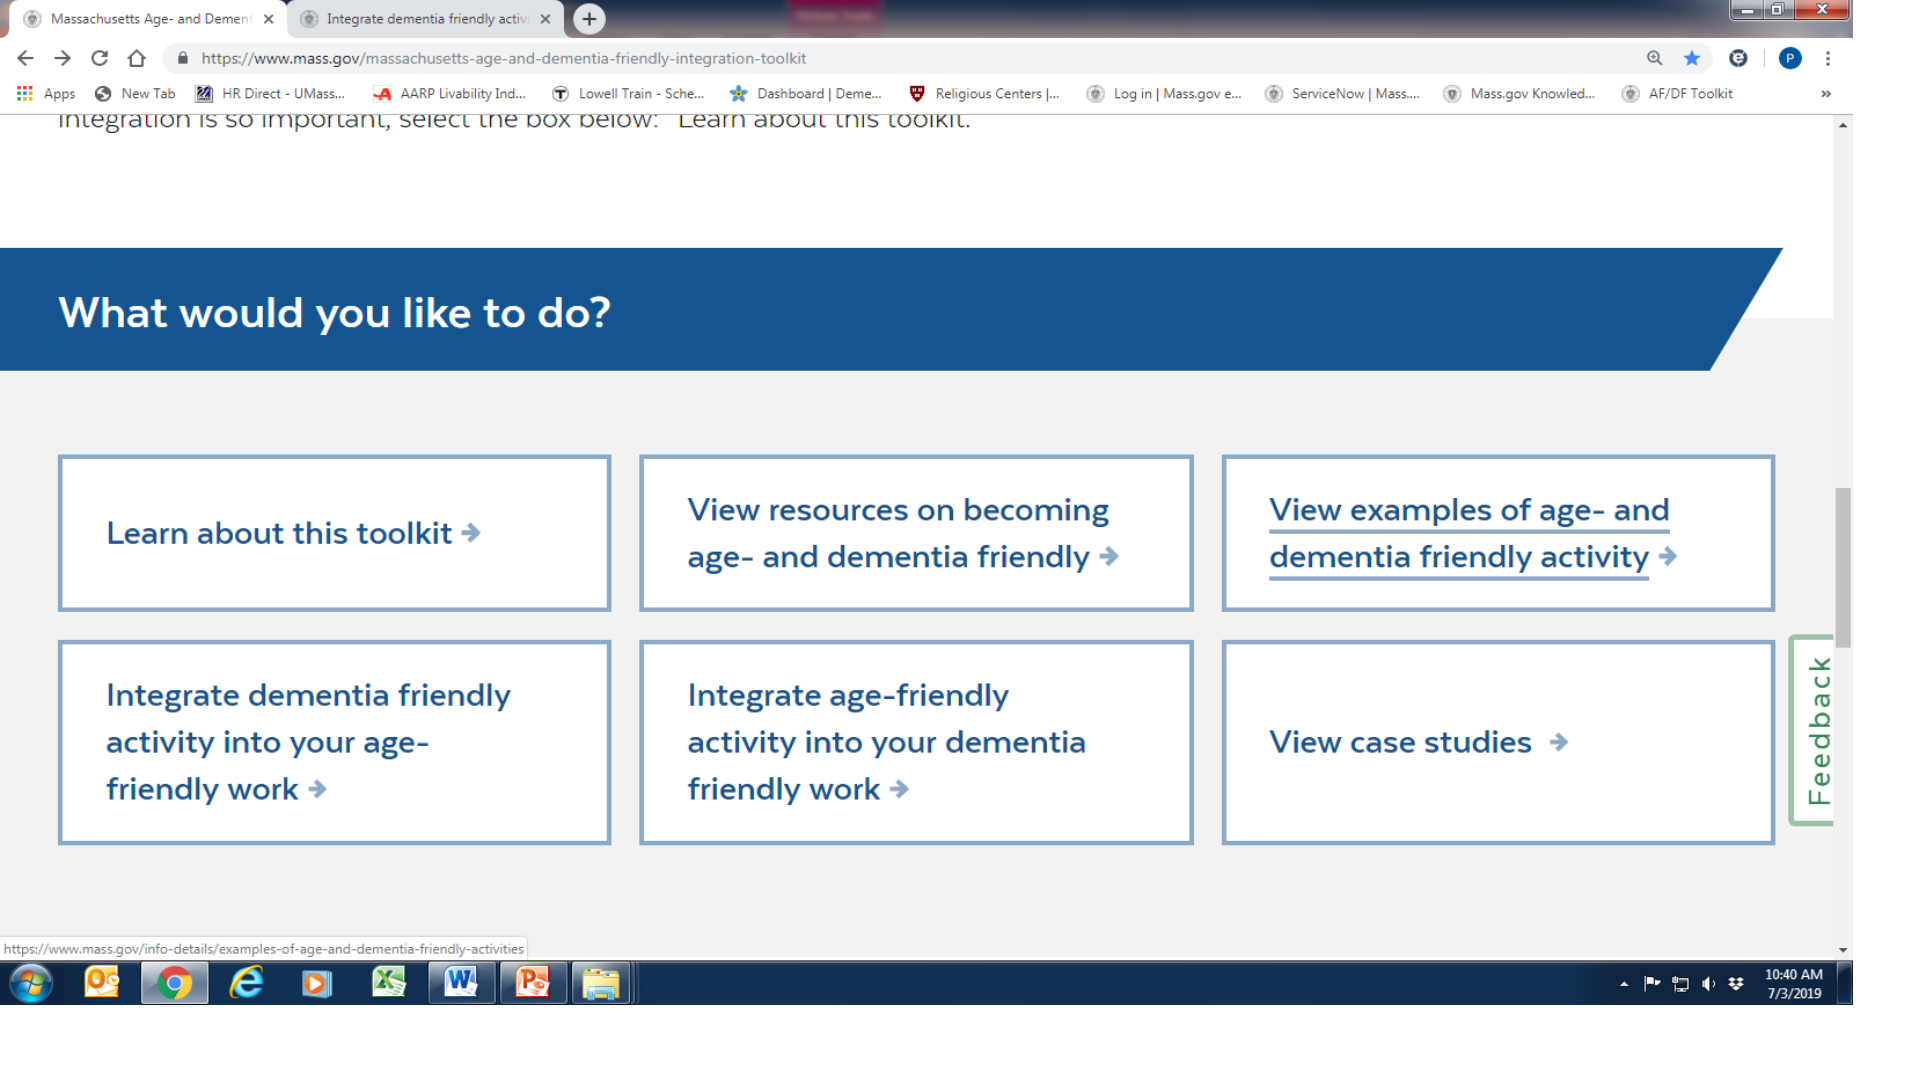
Massachusetts Age- and Dement ×
Integrate dementia friendly activ ×
+

https://www.mass.gov/massachusetts-age-and-dementia-friendly-integration-toolkit

Apps
New Tab
HR Direct - UMass...
AARP Livability Ind...
Lowell Train - Sche...
Dashboard | Deme...
Religious Centers |...
Log in | Mass.gov e...
ServiceNow | Mass....
Mass.gov Knowled...
AF/DF Toolkit
»

integration is so important, select the box below: "Learn about this toolkit."

What would you like to do?

Learn about this toolkit

View resources on becoming age- and dementia friendly

View examples of age- and dementia friendly activity

Integrate dementia friendly activity into your age-friendly work

Integrate age-friendly activity into your dementia friendly work

View case studies

Feedback

https://www.mass.gov/info-details/examples-of-age-and-dementia-friendly-activities

10:40 AM
7/3/2019